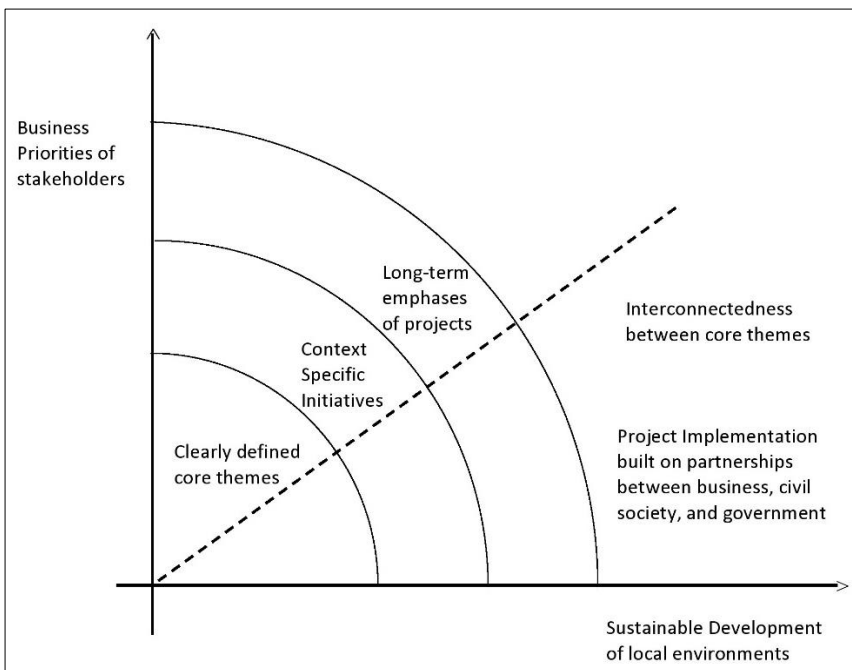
Business Priorities of stakeholders

Long-term emphases of projects

Interconnectedness between core themes

Context Specific Initiatives

Clearly defined core themes

Project Implementation built on partnerships between business, civil society, and government

Sustainable Development of local environments